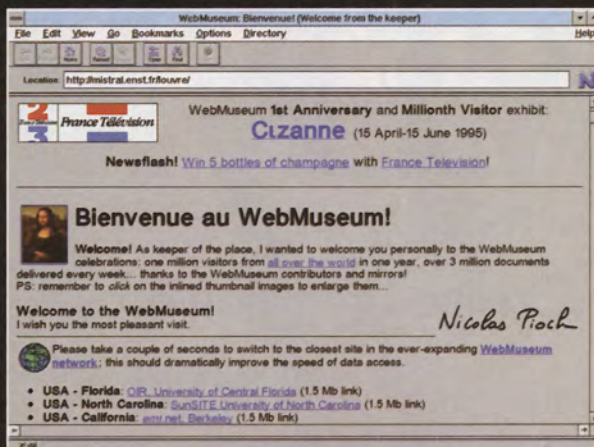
WebMuseum: Bienvenue! (Welcome from the keeper)

File Edit View Go Bookmarks Options Directory Help

Location: http://mistral.enst.fr/louvre/

France Télévision

WebMuseum 1st Anniversary and Millionth Visitor exhibit: Cézanne (15 April-15 June 1995)

Newsflash! Win 5 bottles of champagne with France Television!

Bienvenue au WebMuseum!

Welcome! As keeper of the place, I wanted to welcome you personally to the WebMuseum celebrations: one million visitors from all over the world in one year, over 3 million documents delivered every week... thanks to the WebMuseum contributors and mirrors!
PS: remember to click on the inlined thumbnail images to enlarge them...

Welcome to the WebMuseum!
I wish you the most pleasant visit.

Nicolas Pioch

Please take a couple of seconds to switch to the closest site in the ever-expanding WebMuseum network; this should dramatically improve the speed of data access.

• USA - Florida: OIR, University of Central Florida (1.5 Mb link)
• USA - North Carolina: SunSITE University of North Carolina (1.5 Mb link)
• USA - California: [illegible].net, Berkeley (1.5 Mb link)